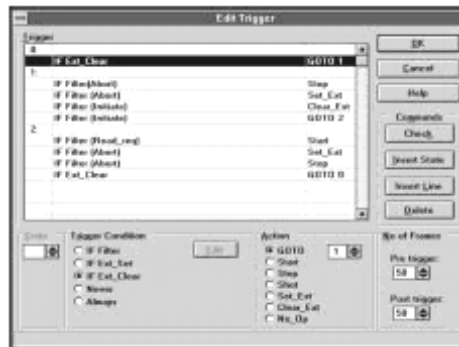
Edit Trigger

Trigger

0:
IF Ext_Clear GOTO 1
1:
IF Filter(Abort) Stop
IF Filter(Abort) Set_Ext
IF Filter(Initiate) Clear_Ext
IF Filter(Initiate) GOTO 2
2:
IF Filter(Read_req) Start
IF Filter(Abort) Set_Ext
IF Filter(Abort) Stop
IF Ext_Clear GOTO 0

OK
Cancel
Help
Commands
Check
Insert State
Insert Line
Delete

State
Trigger Condition
IF Filter
IF Ext_Set
IF Ext_Clear
Never
Always
Edit

Action
GOTO 1
Start
Stop
Shot
Set_Ext
Clear_Ext
No_Op

No of Frames
Pre trigger:
50
Post trigger:
50